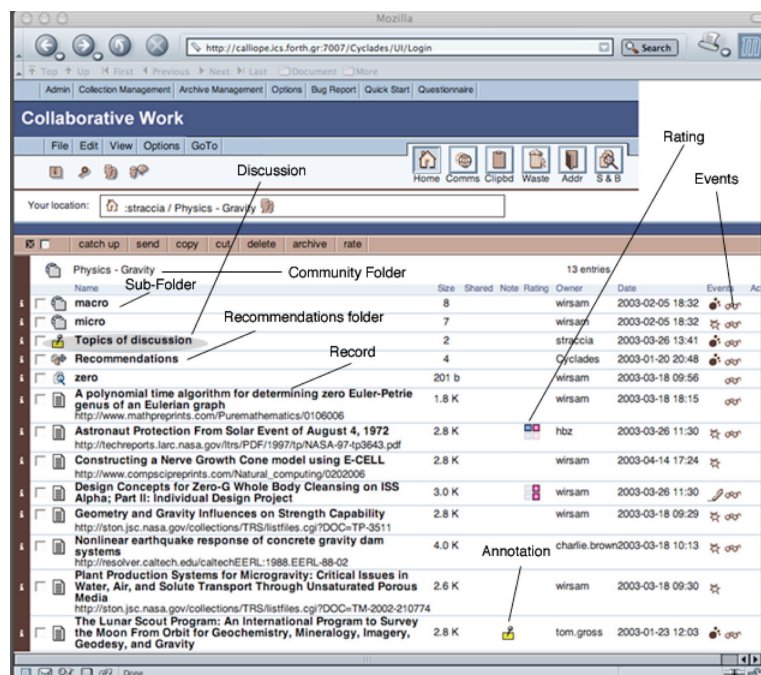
Mozilla

http://calliope.ics.forth.gr:7007/Cyclades/UI/Login

Search

Top Up First Previous Next Last Document More

Admin | Collection Management | Archive Management | Options | Bug Report | Quick Start | Questionnaire

Collaborative Work

File | Edit | View | Options | GoTo

Home | Comms | Clipbd | Waste | Addr | S & B

Discussion

Rating

Events

Your location: :straccia / Physics - Gravity

catch up | send | copy | cut | delete | archive | rate

Physics - Gravity — Community Folder

13 entries

Sub-Folder

| Name | Size | Shared | Note | Rating | Owner | Date | Events |
|---|---|---|---|---|---|---|---|
| macro | 8 | | | | wirsam | 2003-02-05 18:32 | |
| micro | 7 | | | | wirsam | 2003-02-05 18:32 | |
| Topics of discussion | 2 | | | | straccia | 2003-03-26 13:41 | |
| Recommendations | 4 | | | | Cyclades | 2003-01-20 20:48 | |
| zero | 201 b | | | | wirsam | 2003-03-18 09:56 | |
| A polynomial time algorithm for determining zero Euler-Petrie genus of an Eulerian graph http://www.mathpreprints.com/Puremathematics/0106006 | 1.8 K | | | | wirsam | 2003-03-18 18:15 | |
| Astronaut Protection From Solar Event of August 4, 1972 http://techreports.larc.nasa.gov/ltrs/PDF/1997/tp/NASA-97-tp3643.pdf | 2.8 K | | | | hbz | 2003-03-26 11:30 | |
| Constructing a Nerve Growth Cone model using E-CELL http://www.compscipreprints.com/Natural_computing/0202006 | 2.8 K | | | | wirsam | 2003-04-14 17:24 | |
| Design Concepts for Zero-G Whole Body Cleansing on ISS Alpha; Part II: Individual Design Project | 3.0 K | | | | wirsam | 2003-03-26 11:30 | |
| Geometry and Gravity Influences on Strength Capability http://ston.jsc.nasa.gov/collections/TRS/listfiles.cgi?DOC=TP-3511 | 2.8 K | | | | wirsam | 2003-03-18 09:29 | |
| Nonlinear earthquake response of concrete gravity dam systems http://resolver.caltech.edu/caltechEERL:1988.EERL-88-02 | 4.0 K | | | | charlie.brown | 2003-03-18 10:13 | |
| Plant Production Systems for Microgravity: Critical Issues in Water, Air, and Solute Transport Through Unsaturated Porous Media http://ston.jsc.nasa.gov/collections/TRS/listfiles.cgi?DOC=TM-2002-210774 | 2.6 K | | | | wirsam | 2003-03-18 09:30 | |
| The Lunar Scout Program: An International Program to Survey the Moon From Orbit for Geochemistry, Mineralogy, Imagery, Geodesy, and Gravity | 2.8 K | | | | tom.gross | 2003-01-23 12:03 | |

Recommendations folder

Record

Annotation

Done